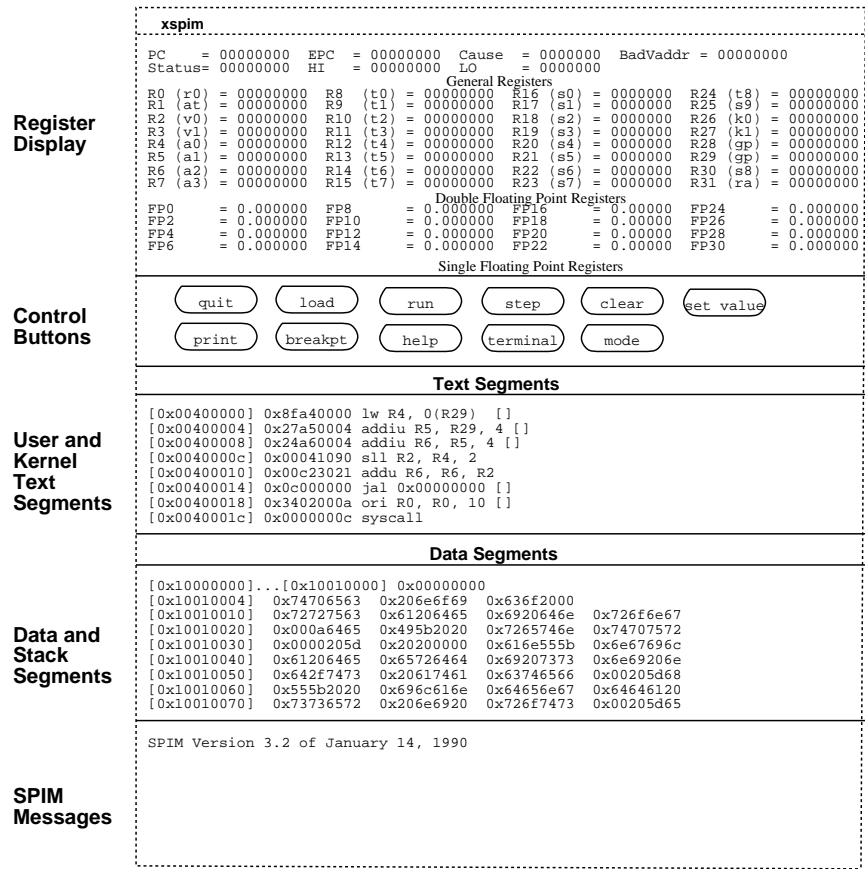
xspim

PC = 00000000 EPC = 00000000 Cause = 0000000 BadVaddr = 00000000
Status= 00000000 HI = 00000000 LO = 0000000

General Registers

R0 (r0) = 00000000 R8 (t0) = 00000000 R16 (s0) = 0000000 R24 (t8) = 00000000
R1 (at) = 00000000 R9 (t1) = 00000000 R17 (s1) = 0000000 R25 (s9) = 00000000
R2 (v0) = 00000000 R10 (t2) = 00000000 R18 (s2) = 0000000 R26 (k0) = 00000000
R3 (v1) = 00000000 R11 (t3) = 00000000 R19 (s3) = 0000000 R27 (k1) = 00000000
R4 (a0) = 00000000 R12 (t4) = 00000000 R20 (s4) = 0000000 R28 (gp) = 00000000
R5 (a1) = 00000000 R13 (t5) = 00000000 R21 (s5) = 0000000 R29 (gp) = 00000000
R6 (a2) = 00000000 R14 (t6) = 00000000 R22 (s6) = 0000000 R30 (s8) = 00000000
R7 (a3) = 00000000 R15 (t7) = 00000000 R23 (s7) = 0000000 R31 (ra) = 00000000

Double Floating Point Registers

FP0 = 0.000000 FP8 = 0.000000 FP16 = 0.00000 FP24 = 0.000000
FP2 = 0.000000 FP10 = 0.000000 FP18 = 0.00000 FP26 = 0.000000
FP4 = 0.000000 FP12 = 0.000000 FP20 = 0.00000 FP28 = 0.000000
FP6 = 0.000000 FP14 = 0.000000 FP22 = 0.00000 FP30 = 0.000000

Single Floating Point Registers

Register Display

quit load run step clear set value
print breakpt help terminal mode

Control Buttons

Text Segments

[0x00400000] 0x8fa40000 lw R4, 0(R29) []
[0x00400004] 0x27a50004 addiu R5, R29, 4 []
[0x00400008] 0x24a60004 addiu R6, R5, 4 []
[0x0040000c] 0x00041090 sll R2, R4, 2
[0x00400010] 0x00c23021 addu R6, R6, R2
[0x00400014] 0x0c000000 jal 0x00000000 []
[0x00400018] 0x3402000a ori R0, R0, 10 []
[0x0040001c] 0x0000000c syscall

User and Kernel Text Segments

Data Segments

[0x10000000]...[0x10010000] 0x00000000
[0x10010004] 0x74706563 0x206e6f69 0x636f2000
[0x10010010] 0x72727563 0x61206465 0x6920646e 0x726f6e67
[0x10010020] 0x000a6465 0x495b2020 0x7265746e 0x74707572
[0x10010030] 0x0000205d 0x20200000 0x616e555b 0x6e67696c
[0x10010040] 0x61206465 0x65726464 0x69207373 0x6e69206e
[0x10010050] 0x642f7473 0x20617461 0x63746566 0x00205d68
[0x10010060] 0x555b2020 0x696c616e 0x64656e67 0x64646120
[0x10010070] 0x73736572 0x206e6920 0x726f7473 0x00205d65

Data and Stack Segments

SPIM Version 3.2 of January 14, 1990

SPIM Messages